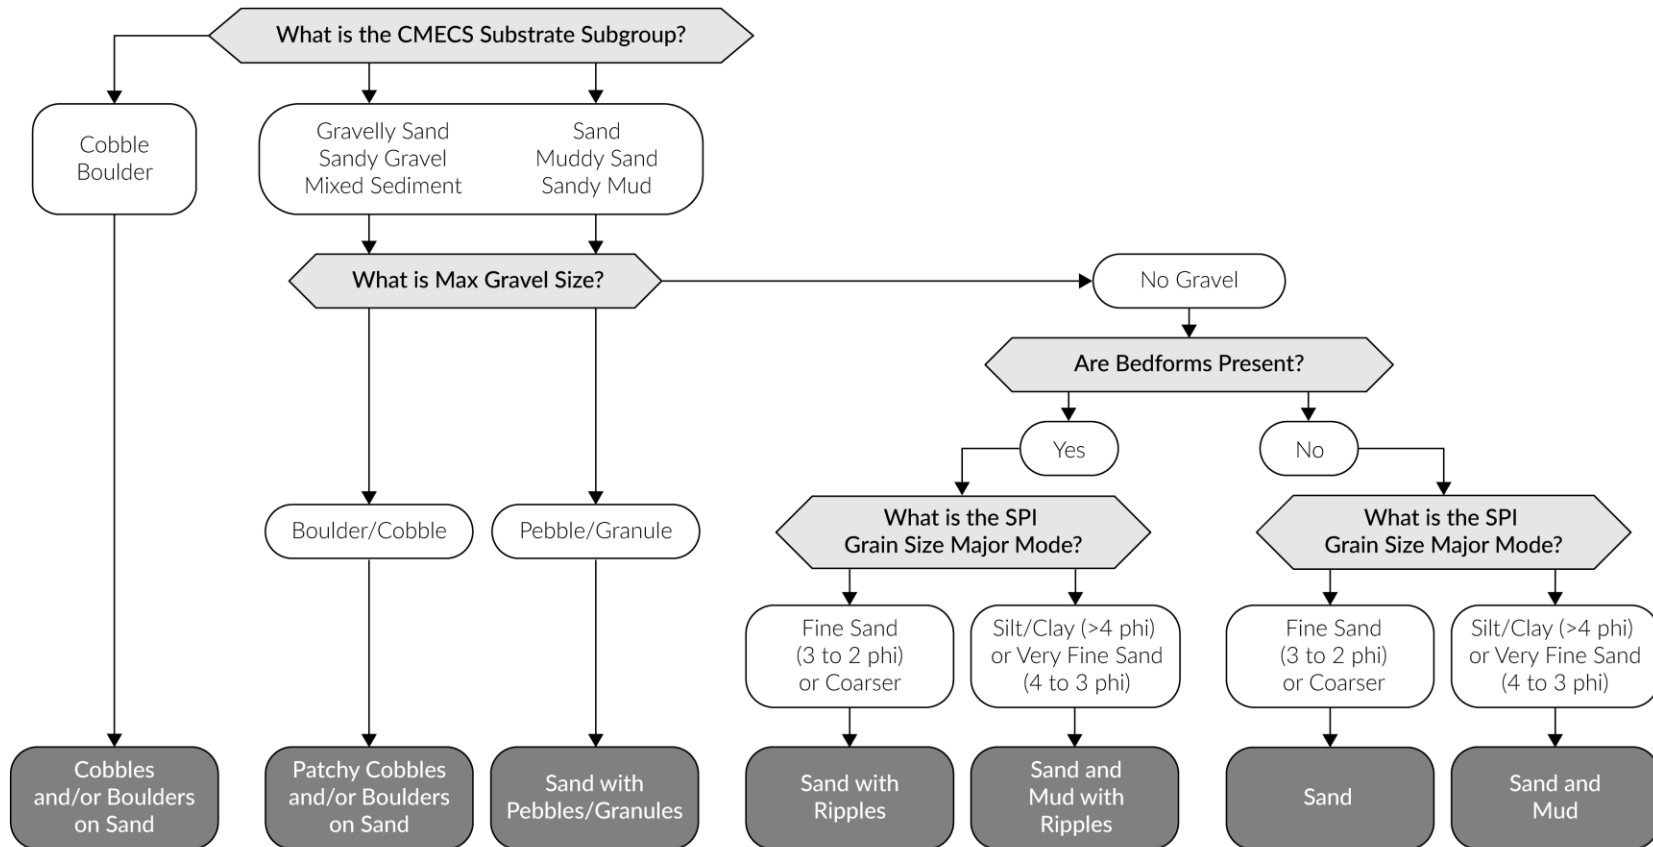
What is the CMECS Substrate Subgroup?

Cobble
Boulder

Gravelly Sand
Sandy Gravel
Mixed Sediment

Sand
Muddy Sand
Sandy Mud

What is Max Gravel Size?

No Gravel

Are Bedforms Present?

Yes

No

Boulder/Cobble

Pebble/Granule

What is the SPI Grain Size Major Mode?

What is the SPI Grain Size Major Mode?

Fine Sand (3 to 2 phi) or Coarser

Silt/Clay (>4 phi) or Very Fine Sand (4 to 3 phi)

Fine Sand (3 to 2 phi) or Coarser

Silt/Clay (>4 phi) or Very Fine Sand (4 to 3 phi)

Cobbles and/or Boulders on Sand

Patchy Cobbles and/or Boulders on Sand

Sand with Pebbles/Granules

Sand with Ripples

Sand and Mud with Ripples

Sand

Sand and Mud